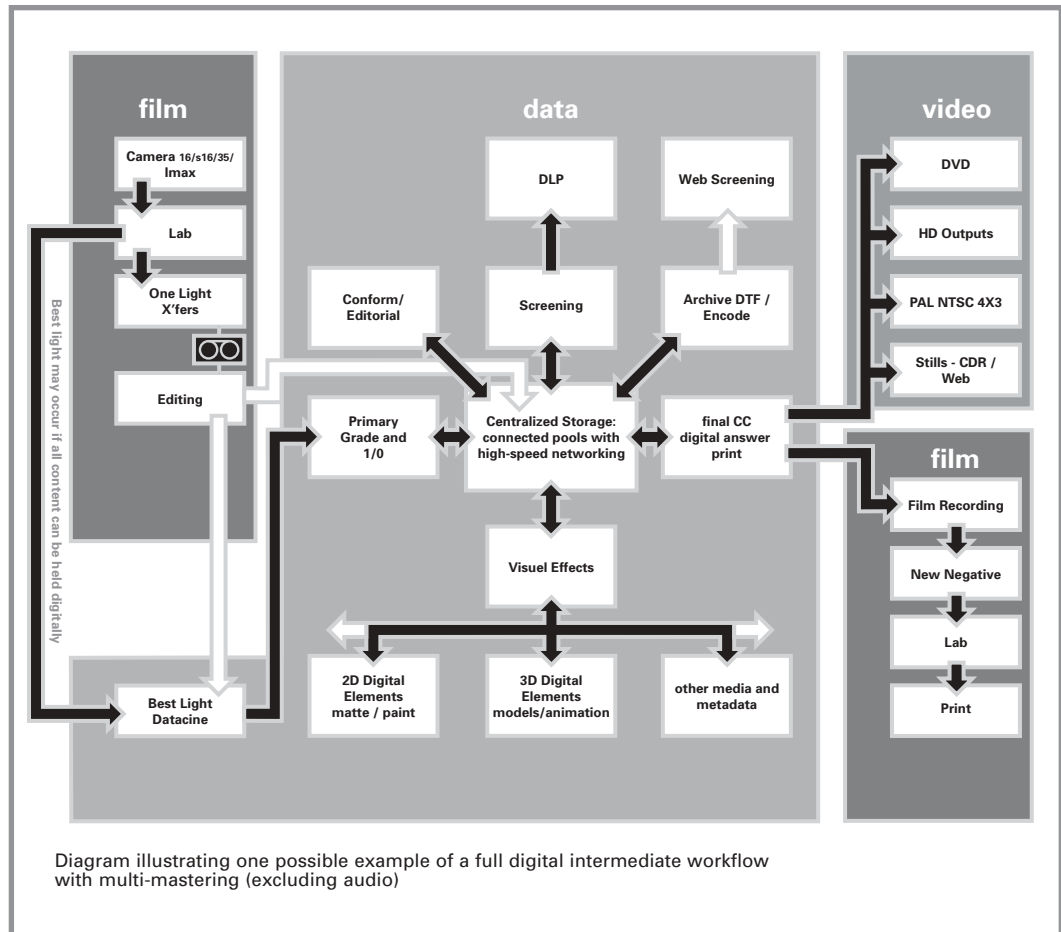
film

Camera 16/s16/35/ Imax

Lab

One Light X'fers

Editing

Best light may occur if all content can be held digitally

Best Light Datacine

data

DLP

Web Screening

Conform/ Editorial

Screening

Archive DTF / Encode

Primary Grade and 1/0

Centralized Storage: connected pools with high-speed networking

final CC digital answer print

Visuel Effects

2D Digital Elements matte / paint

3D Digital Elements models/animation

other media and metadata

video

DVD

HD Outputs

PAL NTSC 4X3

Stills - CDR / Web

film

Film Recording

New Negative

Lab

Print

Diagram illustrating one possible example of a full digital intermediate workflow with multi-mastering (excluding audio)